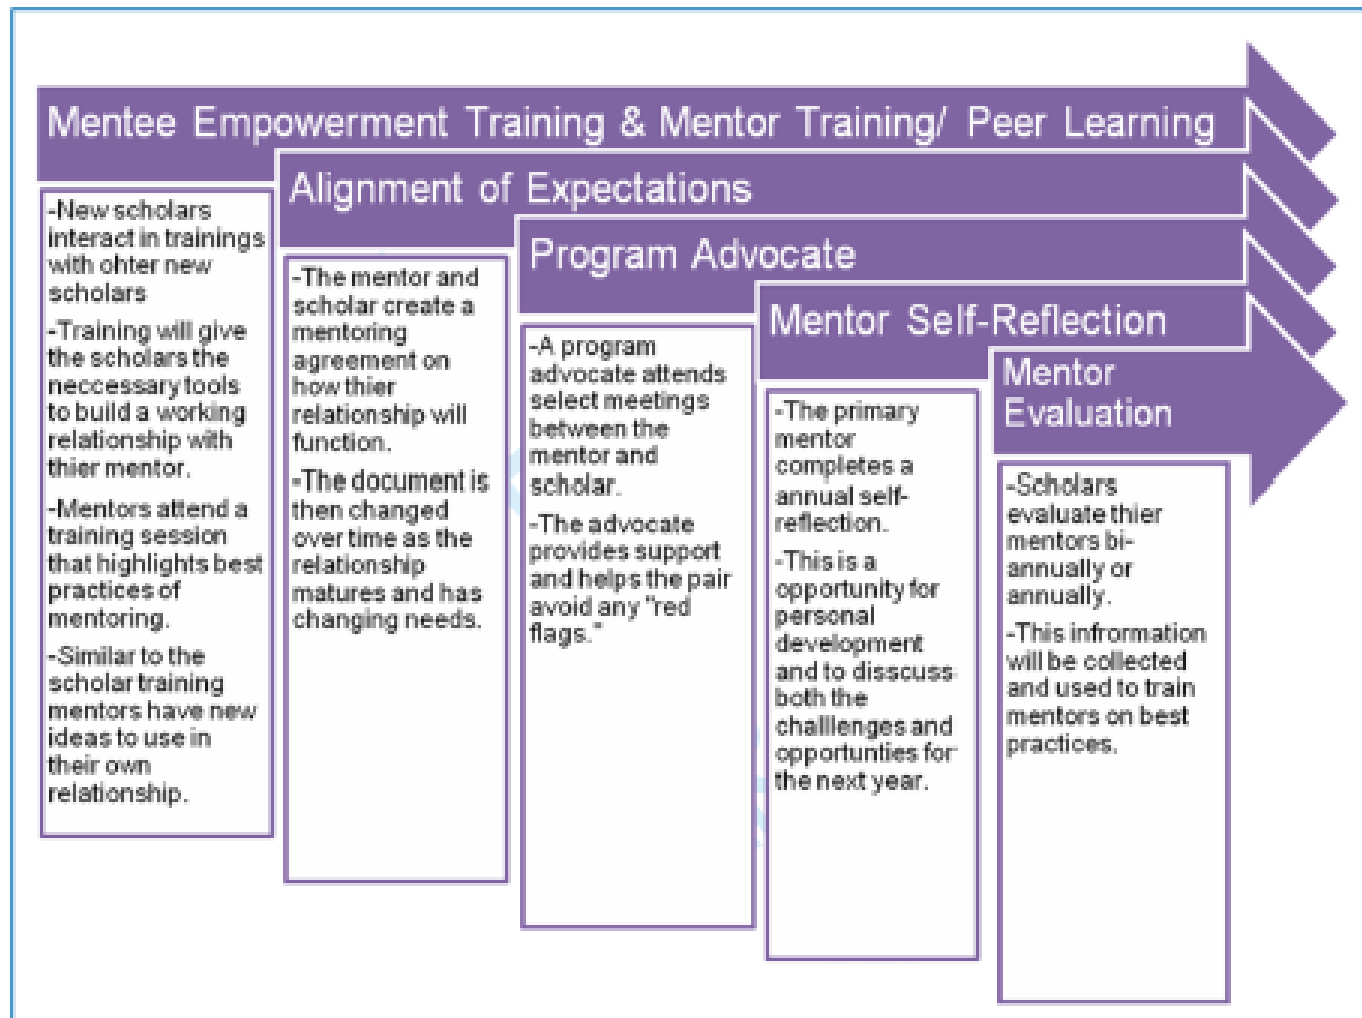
Mentee Empowerment Training & Mentor Training/ Peer Learning

-New scholars interact in trainings with ohter new scholars

-Training will give the scholars the neccessary tools to build a working relationship with thier mentor.

-Mentors attend a training session that highlights best practices of mentoring.

-Similar to the scholar training mentors have new ideas to use in their own relationship.

Alignment of Expectations

-The mentor and scholar create a mentoring agreement on how thier relationship will function.

-The document is then changed over time as the relationship matures and has changing needs.

Program Advocate

-A program advocate attends select meetings between the mentor and scholar.

-The advocate provides support and helps the pair avoid any "red flags."

Mentor Self-Reflection

-The primary mentor completes a annual self-reflection.

-This is a opportunity for personal development and to disscuss both the challlenges and opportunties for the next year.

Mentor Evaluation

-Scholars evaluate thier mentors bi-annually or annually.

-This information will be collected and used to train mentors on best practices.